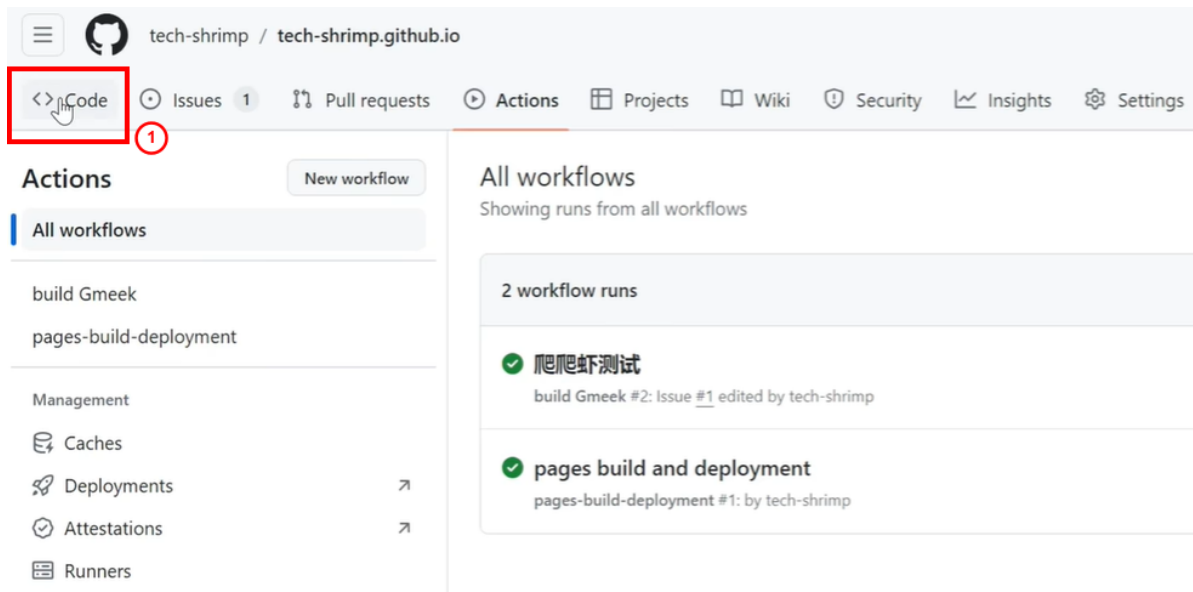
tech-shrimp / tech-shrimp.github.io

Code ① Issues 1 Pull requests Actions Projects Wiki Security Insights Settings

Actions New workflow

All workflows

build Gmeek

pages-build-deployment

Management

Caches

Deployments ↗

Attestations ↗

Runners

All workflows

Showing runs from all workflows

2 workflow runs

爬爬虾测试

build Gmeek #2: Issue #1 edited by tech-shrimp

pages build and deployment

pages-build-deployment #1: by tech-shrimp